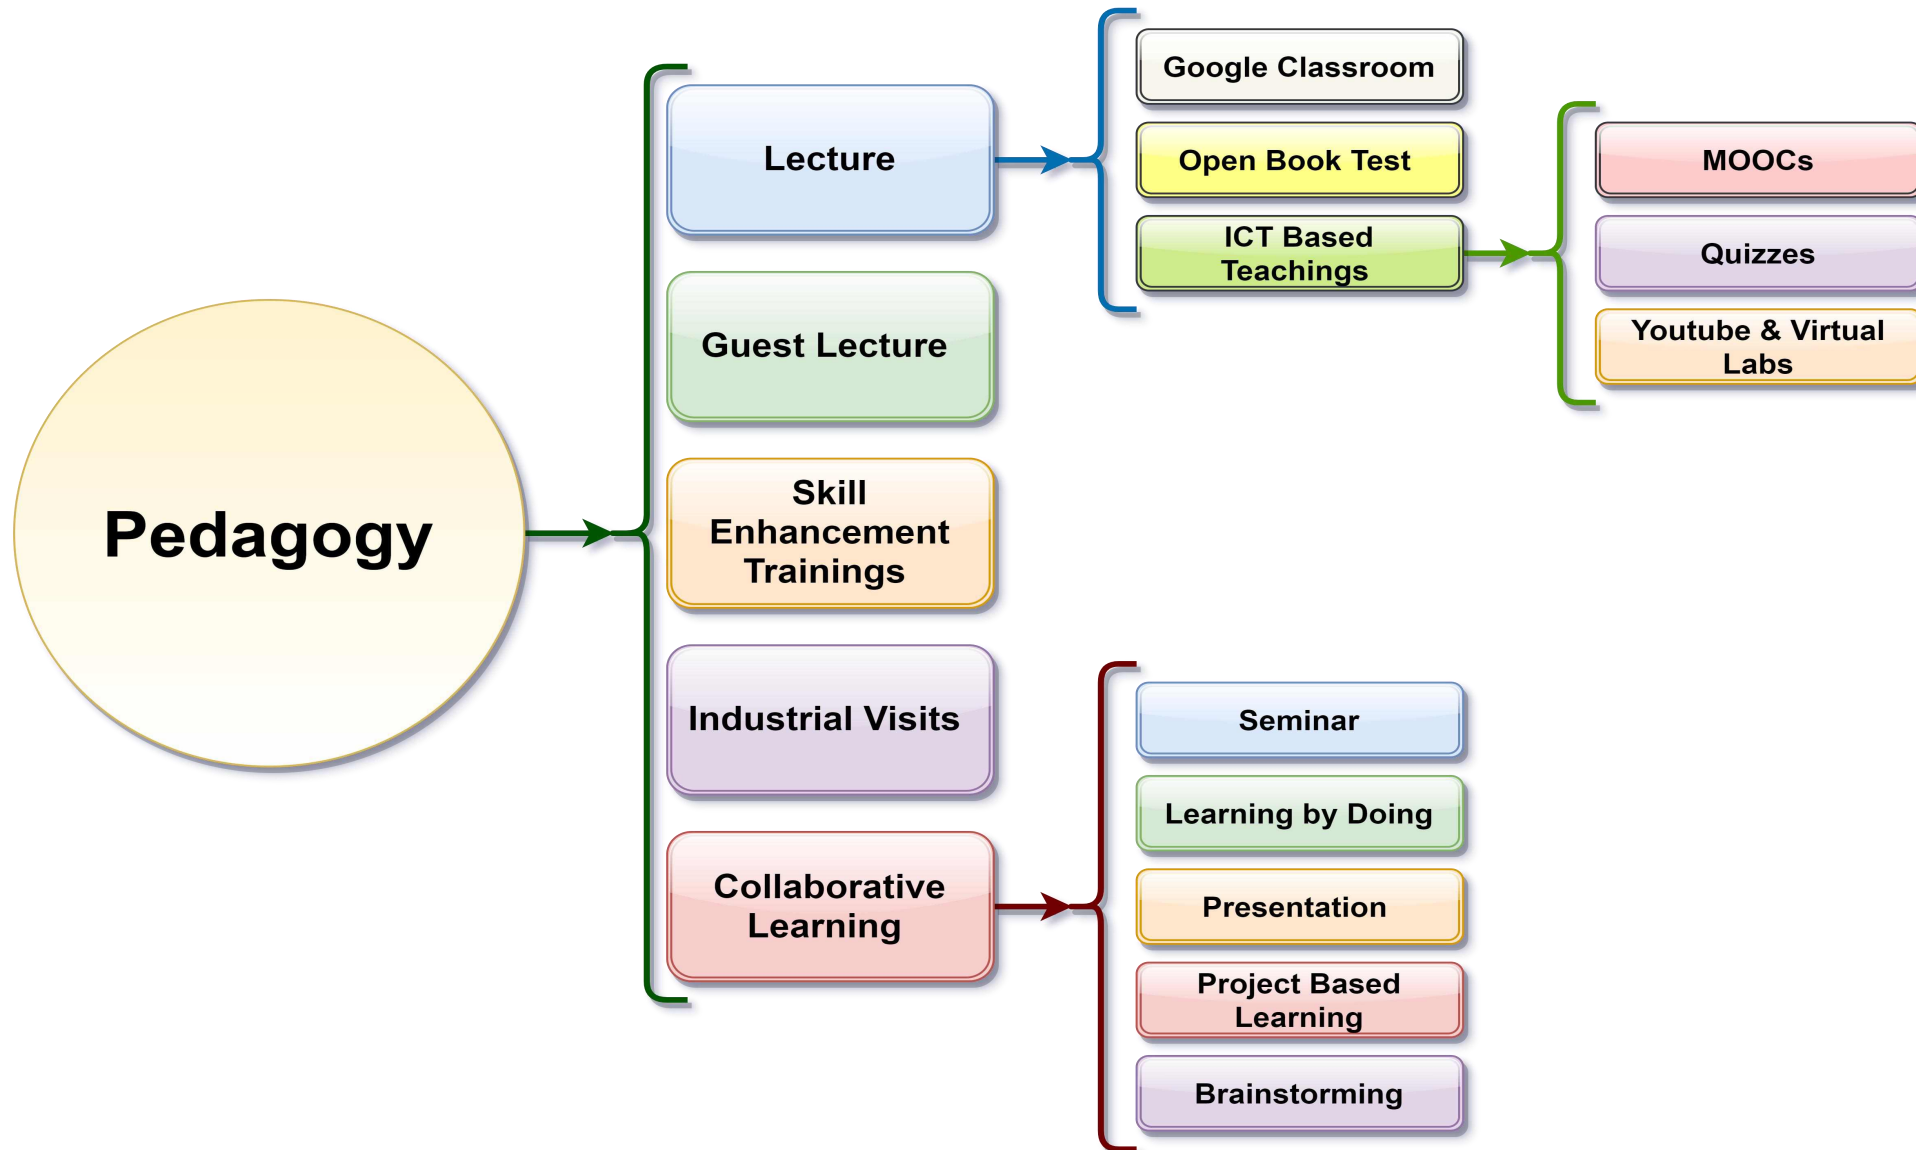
Pedagogy

Lecture

Guest Lecture

Skill Enhancement Trainings

Industrial Visits

Collaborative Learning

Google Classroom

Open Book Test

ICT Based Teachings

MOOCs

Quizzes

Youtube & Virtual Labs

Seminar

Learning by Doing

Presentation

Project Based Learning

Brainstorming